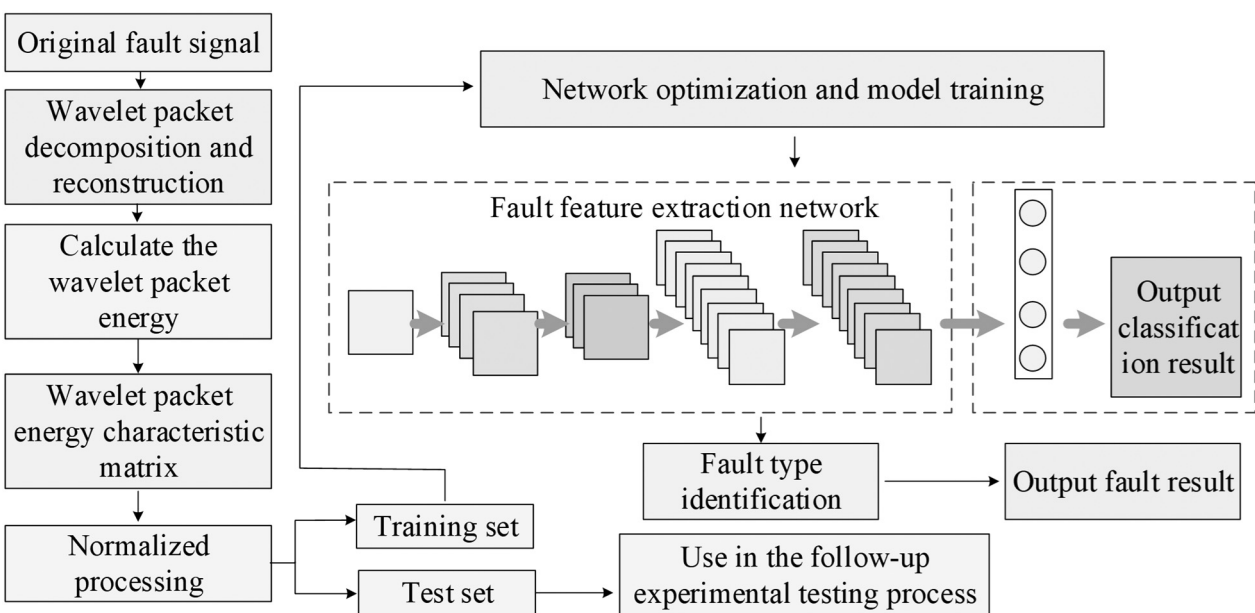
Original fault signal

Wavelet packet decomposition and reconstruction

Calculate the wavelet packet energy

Wavelet packet energy characteristic matrix

Normalized processing

Training set

Test set

Network optimization and model training

Fault feature extraction network

Output classification result

Fault type identification

Output fault result

Use in the follow-up experimental testing process